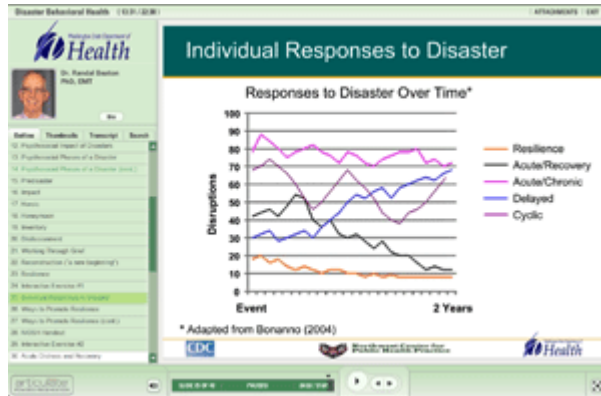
Disaster Behavioral Health | 13:31 / 22:30 | ATTACHMENTS | EXIT

Washington State Department of Health

Dr. Randal Beaton PhD, EMT

Bio

Outline | Thumbnails | Transcript | Search

12. Psychosocial Impact of Disasters
13. Psychosocial Phases of a Disaster
14. Psychosocial Phases of a Disaster (cont.)
15. Predisaster
16. Impact
17. Heroic
18. Honeymoon
19. Inventory
20. Disillusionment
21. Working Through Grief
22. Reconstruction ("a new beginning")
23. Resilience
24. Interactive Exercise #1
25. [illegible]
26. Individual Responses to Disaster
27. Ways to Promote Resilience
28. Ways to Promote Resilience (cont.)
29. NIOSH Handout
30. Interactive Exercise #2
31. Acute Distress and Recovery

Individual Responses to Disaster

Responses to Disaster Over Time*

100
90
80
70
60
50
40
30
20
10
0

Disruptions

Event

2 Years

Resilience
Acute/Recovery
Acute/Chronic
Delayed
Cyclic

* Adapted from Bonanno (2004)

CDC

Northwest Center for Public Health Practice

Washington State Department of Health

articulate

SLIDE 26 OF 46 | PAUSED | 00:00 / 01:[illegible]